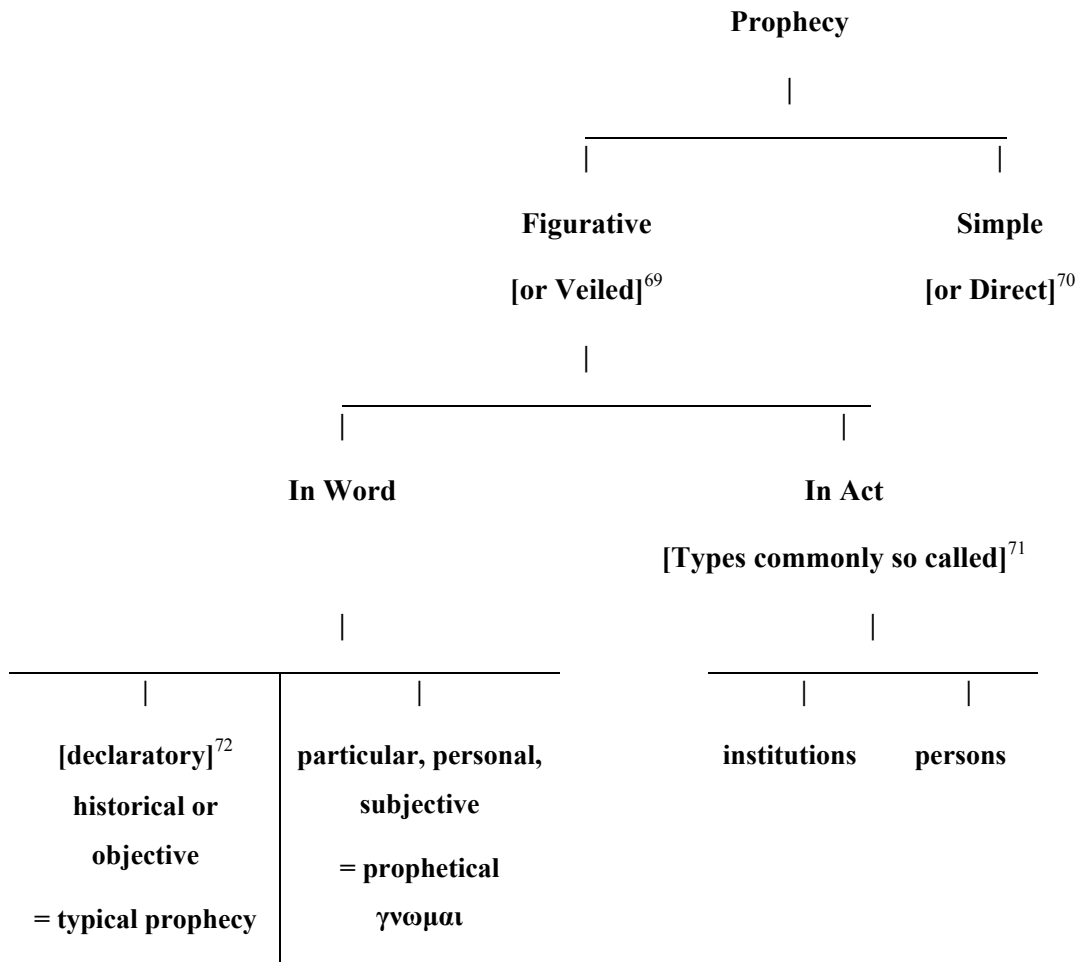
Prophecy

Figurative [or Veiled]$^{69}$

Simple [or Direct]$^{70}$

In Word

In Act [Types commonly so called]$^{71}$

[declaratory]$^{72}$ historical or objective = typical prophecy

particular, personal, subjective = prophetical γνωμαι

institutions

persons